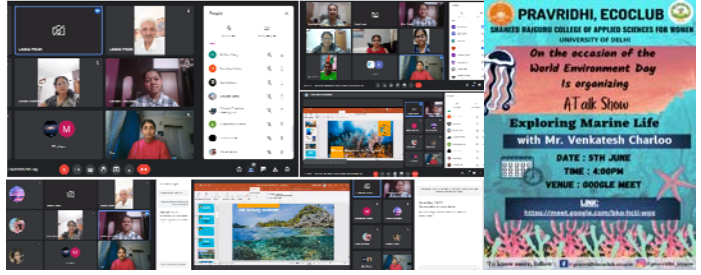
PRAVRIDHI, ECOCLUB
SHAHEED RAJGURU COLLEGE OF APPLIED SCIENCES FOR WOMEN
UNIVERSITY OF DELHI

On the occasion of the World Environment Day is organizing

A Talk Show
Exploring Marine Life
with Mr. Venkatesh Charloo

DATE : 5TH JUNE
TIME : 4:00PM
VENUE : GOOGLE MEET

LINK:
https://meet.google.com/bko-hcti-wuo

People

M